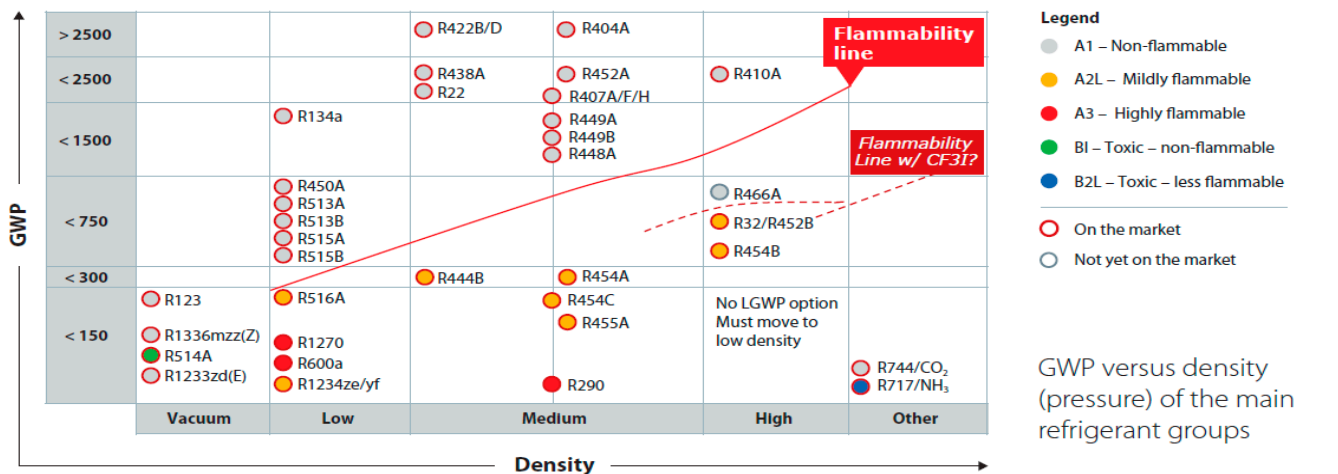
GWP

> 2500
< 2500
< 1500
< 750
< 300
< 150

R422B/D
R404A
R438A
R22
R452A
R407A/F/H
R410A
R134a
R449A
R449B
R448A
R450A
R513A
R513B
R515A
R515B
R466A
R32/R452B
R454B
R444B
R454A
R123
R516A
R454C
R455A
R1336mzz(Z)
R514A
R1233zd(E)
R1270
R600a
R1234ze/yf
R290
No LGWP option Must move to low density
R744/$CO_2$
R717/$NH_3$

Flammability line

Flammability Line w/ CF3I?

Vacuum | Low | Medium | High | Other

Density

Legend
A1 – Non-flammable
A2L – Mildly flammable
A3 – Highly flammable
BI – Toxic – non-flammable
B2L – Toxic – less flammable
On the market
Not yet on the market

GWP versus density (pressure) of the main refrigerant groups